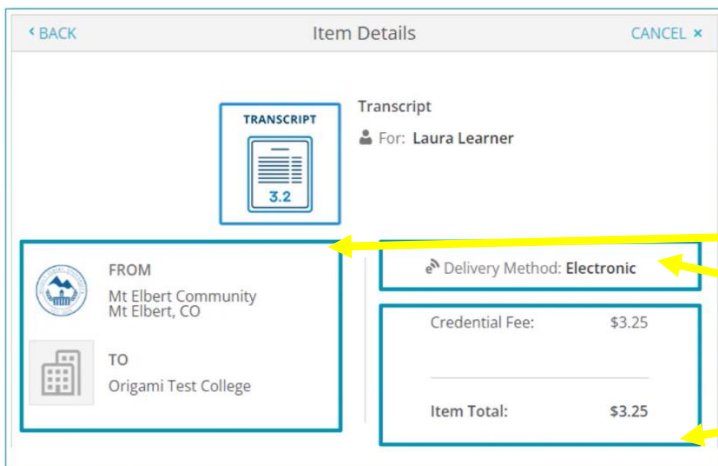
‹ BACK

Item Details

CANCEL ×

TRANSCRIPT

3.2

Transcript

For: **Laura Learner**

FROM

Mt Elbert Community
Mt Elbert, CO

TO

Origami Test College

Delivery Method: **Electronic**

Credential Fee: $3.25

**Item Total:** **$3.25**